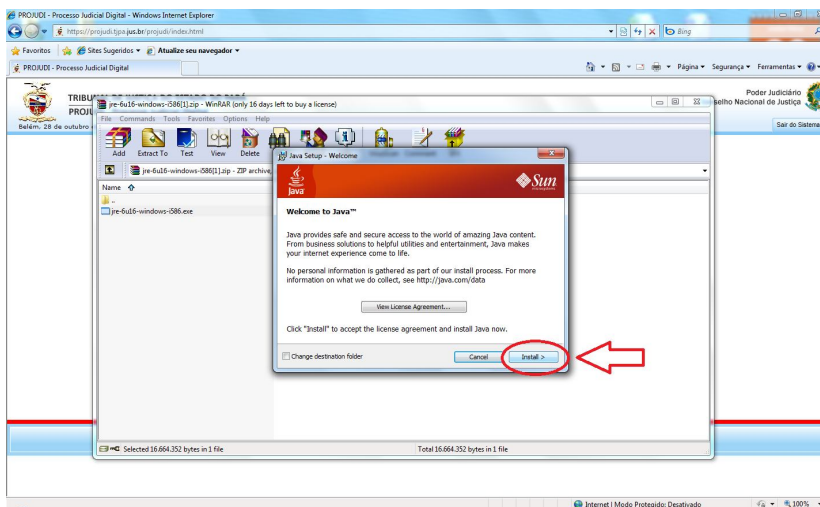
PROJUDI - Processo Judicial Digital - Windows Internet Explorer

https://projudi.tjpa.jus.br/projudi/index.html

Bing

Favoritos

Sites Sugeridos

Atualize seu navegador

PROJUDI - Processo Judicial Digital

Página

Segurança

Ferramentas

TRIBU

PROJ

Belém, 28 de outubro

Poder Judiciário

selho Nacional de Justiça

Sair do Sistema

jre-6u16-windows-i586[1].zip - WinRAR (only 16 days left to buy a license)

File Commands Tools Favorites Options Help

Add Extract To Test View Delete

jre-6u16-windows-i586[1].zip - ZIP archive,

Name

..

jre-6u16-windows-i586.exe

Java Setup - Welcome

Java

Sun

Welcome to Java™

Java provides safe and secure access to the world of amazing Java content. From business solutions to helpful utilities and entertainment, Java makes your internet experience come to life.

No personal information is gathered as part of our install process. For more information on what we do collect, see http://java.com/data

View License Agreement...

Click "Install" to accept the license agreement and install Java now.

Change destination folder

Cancel

Install >

Selected 16.664.352 bytes in 1 file

Total 16.664.352 bytes in 1 file

Internet | Modo Protegido: Desativado

100%